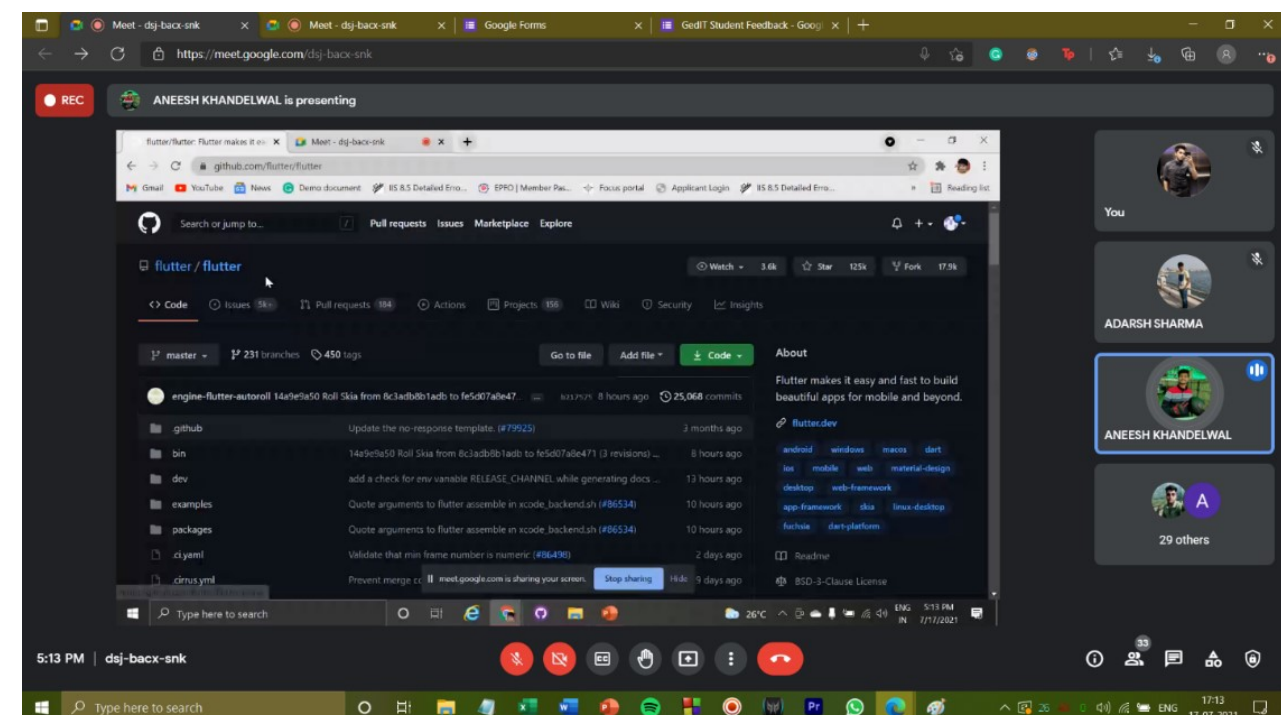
Meet - dsj-bacx-snk
Meet - dsj-bacx-snk
Google Forms
GedIT Student Feedback - Goog
https://meet.google.com/dsj-bacx-snk

REC
ANEESH KHANDELWAL is presenting

flutter/flutter: Flutter makes it ea
Meet - dsj-bacx-snk
github.com/flutter/flutter
Gmail YouTube News Demo document IIS 8.5 Detailed Erro... EPFO | Member Pas... Focus portal Applicant Login IIS 8.5 Detailed Erro... Reading list

Search or jump to... Pull requests Issues Marketplace Explore

flutter / flutter
Watch 3.6k Star 125k Fork 17.9k
Code Issues 5k+ Pull requests 104 Actions Projects 156 Wiki Security Insights

master 231 branches 450 tags Go to file Add file Code

engine-flutter-autoroll 14a9e9a50 Roll Skia from 8c3adb8b1adb to fe5d07a8e47... 8 hours ago 25,068 commits

| | | |
|---|---|---|
| .github | Update the no-response template. (#79925) | 3 months ago |
| bin | 14a9e9a50 Roll Skia from 8c3adb8b1adb to fe5d07a8e471 (3 revisions) ... | 8 hours ago |
| dev | add a check for env variable RELEASE_CHANNEL while generating docs ... | 13 hours ago |
| examples | Quote arguments to flutter assemble in xcode_backend.sh (#86534) | 10 hours ago |
| packages | Quote arguments to flutter assemble in xcode_backend.sh (#86534) | 10 hours ago |
| .ci.yaml | Validate that min frame number is numeric (#86498) | 2 days ago |
| .cirrus.yml | Prevent merge c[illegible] | 9 days ago |

About
Flutter makes it easy and fast to build beautiful apps for mobile and beyond.
flutter.dev
android windows macos dart ios mobile web material-design desktop web-framework app-framework skia linux-desktop fuchsia dart-platform
Readme
BSD-3-Clause License

meet.google.com is sharing your screen. Stop sharing Hide

Type here to search
26°C ENG IN 5:13 PM 7/17/2021

You
ADARSH SHARMA
ANEESH KHANDELWAL
A
29 others

5:13 PM | dsj-bacx-snk
33

Type here to search
ENG 17:13